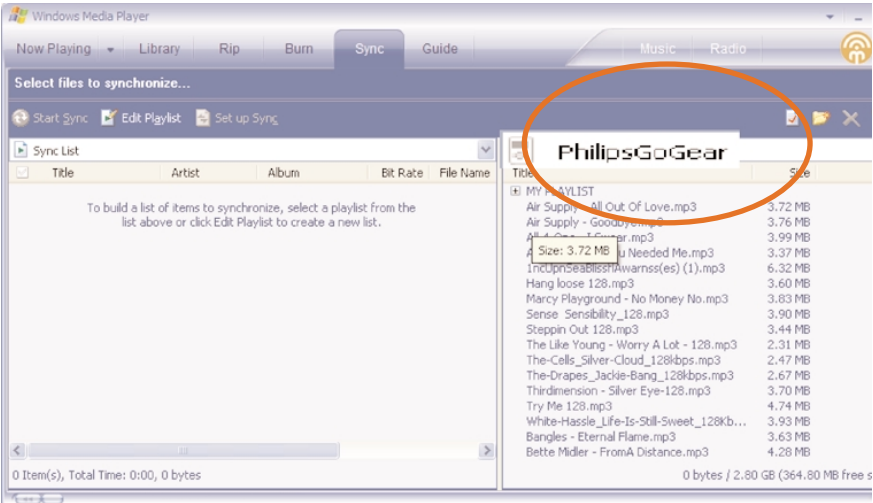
Windows Media Player

Now Playing Library Rip Burn Sync Guide Music Radio

Select files to synchronize...

Start Sync Edit Playlist Set up Sync

Sync List

| Title | Artist | Album | Bit Rate | File Name |
|---|---|---|---|---|

To build a list of items to synchronize, select a playlist from the list above or click Edit Playlist to create a new list.

0 Item(s), Total Time: 0:00, 0 bytes

PhilipsGoGear

| Title | Size |
|---|---|
| MY PLAYLIST | |
| Air Supply - All Out Of Love.mp3 | 3.72 MB |
| Air Supply - Goodbye.mp3 | 3.76 MB |
| All 4 One - I Swear.mp3 | 3.99 MB |
| A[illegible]u Needed Me.mp3 | 3.37 MB |
| 1ncUpnSeaBlissnAwarnss(es) (1).mp3 | 6.32 MB |
| Hang loose 128.mp3 | 3.60 MB |
| Marcy Playground - No Money No.mp3 | 3.83 MB |
| Sense Sensibility_128.mp3 | 3.90 MB |
| Steppin Out 128.mp3 | 3.44 MB |
| The Like Young - Worry A Lot - 128.mp3 | 2.31 MB |
| The-Cells_Silver-Cloud_128kbps.mp3 | 2.47 MB |
| The-Drapes_Jackie-Bang_128kbps.mp3 | 2.67 MB |
| Thirdimension - Silver Eye-128.mp3 | 3.70 MB |
| Try Me 128.mp3 | 4.74 MB |
| White-Hassle_Life-Is-Still-Sweet_128Kb... | 3.93 MB |
| Bangles - Eternal Flame.mp3 | 3.63 MB |
| Bette Midler - FromA Distance.mp3 | 4.28 MB |

Size: 3.72 MB

0 bytes / 2.80 GB (364.80 MB free s